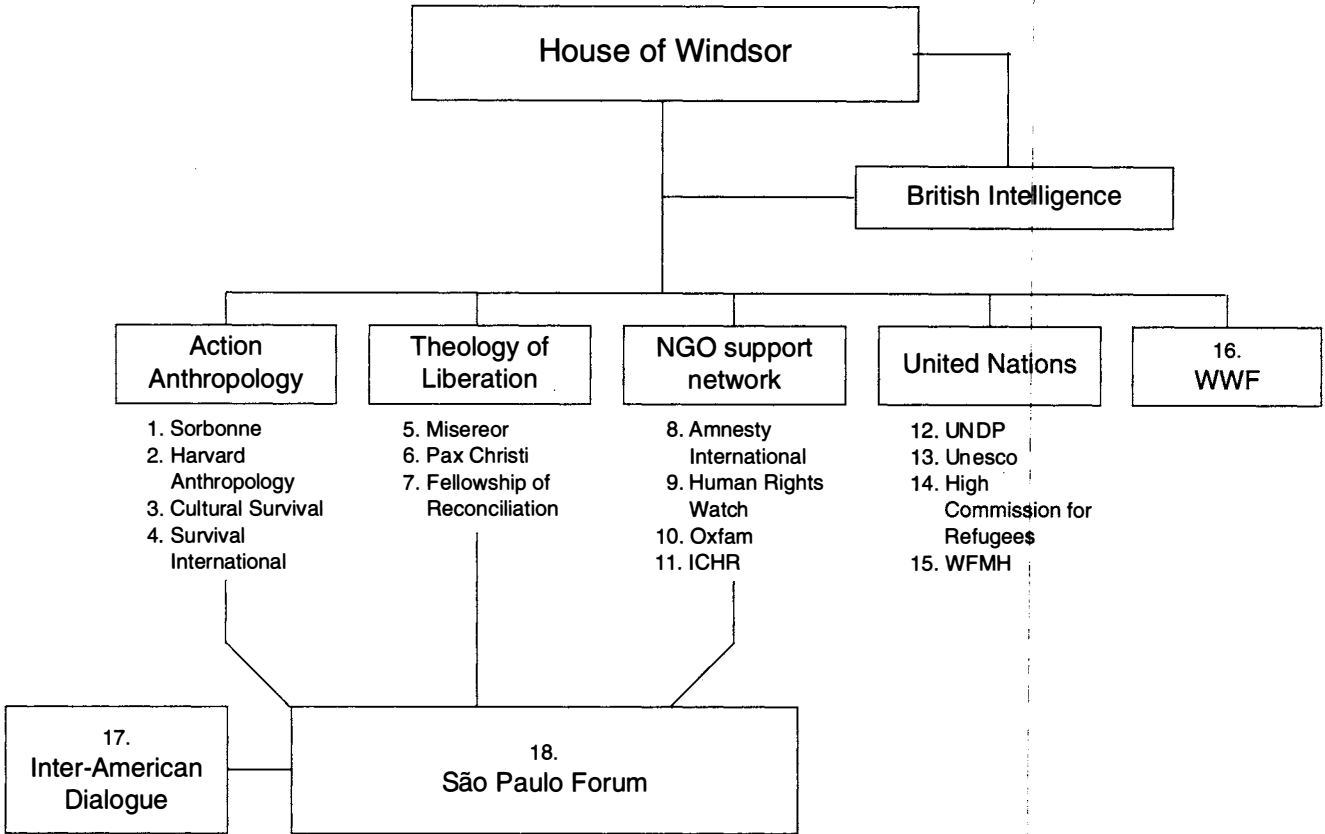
House of Windsor

British Intelligence

Action Anthropology

1. Sorbonne
2. Harvard Anthropology
3. Cultural Survival
4. Survival International

Theology of Liberation

5. Misereor
6. Pax Christi
7. Fellowship of Reconciliation

NGO support network

8. Amnesty International
9. Human Rights Watch
10. Oxfam
11. ICHR

United Nations

12. UNDP
13. Unesco
14. High Commission for Refugees
15. WFMH

16. WWF

17. Inter-American Dialogue

18. São Paulo Forum